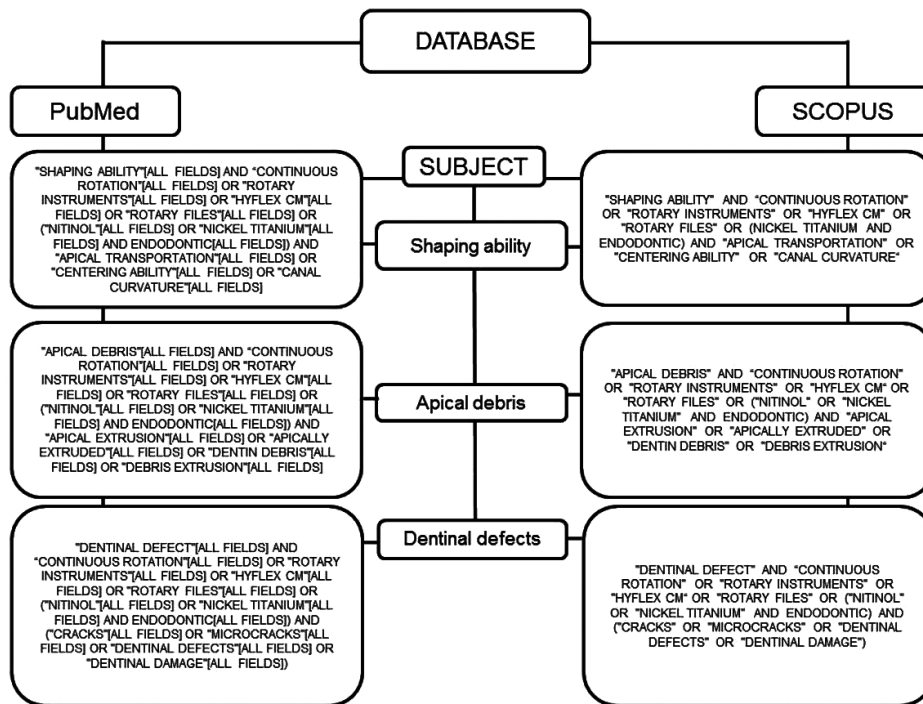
DATABASE

PubMed

SCOPUS

SUBJECT

"SHAPING ABILITY"[ALL FIELDS] AND "CONTINUOUS ROTATION"[ALL FIELDS] OR "ROTARY INSTRUMENTS"[ALL FIELDS] OR "HYFLEX CM"[ALL FIELDS] OR "ROTARY FILES"[ALL FIELDS] OR ("NITINOL"[ALL FIELDS] OR "NICKEL TITANIUM"[ALL FIELDS] AND ENDODONTIC[ALL FIELDS]) AND "APICAL TRANSPORTATION"[ALL FIELDS] OR "CENTERING ABILITY"[ALL FIELDS] OR "CANAL CURVATURE"[ALL FIELDS]

Shaping ability

"SHAPING ABILITY" AND "CONTINUOUS ROTATION" OR "ROTARY INSTRUMENTS" OR "HYFLEX CM" OR "ROTARY FILES" OR (NICKEL TITANIUM AND ENDODONTIC) AND "APICAL TRANSPORTATION" OR "CENTERING ABILITY" OR "CANAL CURVATURE"

"APICAL DEBRIS"[ALL FIELDS] AND "CONTINUOUS ROTATION"[ALL FIELDS] OR "ROTARY INSTRUMENTS"[ALL FIELDS] OR "HYFLEX CM"[ALL FIELDS] OR "ROTARY FILES"[ALL FIELDS] OR ("NITINOL"[ALL FIELDS] OR "NICKEL TITANIUM"[ALL FIELDS] AND ENDODONTIC[ALL FIELDS]) AND "APICAL EXTRUSION"[ALL FIELDS] OR "APICALLY EXTRUDED"[ALL FIELDS] OR "DENTIN DEBRIS"[ALL FIELDS] OR "DEBRIS EXTRUSION"[ALL FIELDS]

Apical debris

"APICAL DEBRIS" AND "CONTINUOUS ROTATION" OR "ROTARY INSTRUMENTS" OR "HYFLEX CM" OR "ROTARY FILES" OR ("NITINOL" OR "NICKEL TITANIUM" AND ENDODONTIC) AND "APICAL EXTRUSION" OR "APICALLY EXTRUDED" OR "DENTIN DEBRIS" OR "DEBRIS EXTRUSION"

Dentinal defects

"DENTINAL DEFECT"[ALL FIELDS] AND "CONTINUOUS ROTATION"[ALL FIELDS] OR "ROTARY INSTRUMENTS"[ALL FIELDS] OR "HYFLEX CM"[ALL FIELDS] OR "ROTARY FILES"[ALL FIELDS] OR ("NITINOL"[ALL FIELDS] OR "NICKEL TITANIUM"[ALL FIELDS] AND ENDODONTIC[ALL FIELDS]) AND ("CRACKS"[ALL FIELDS] OR "MICROCRACKS"[ALL FIELDS] OR "DENTINAL DEFECTS"[ALL FIELDS] OR "DENTINAL DAMAGE"[ALL FIELDS])

"DENTINAL DEFECT" AND "CONTINUOUS ROTATION" OR "ROTARY INSTRUMENTS" OR "HYFLEX CM" OR "ROTARY FILES" OR ("NITINOL" OR "NICKEL TITANIUM" AND ENDODONTIC) AND ("CRACKS" OR "MICROCRACKS" OR "DENTINAL DEFECTS" OR "DENTINAL DAMAGE")